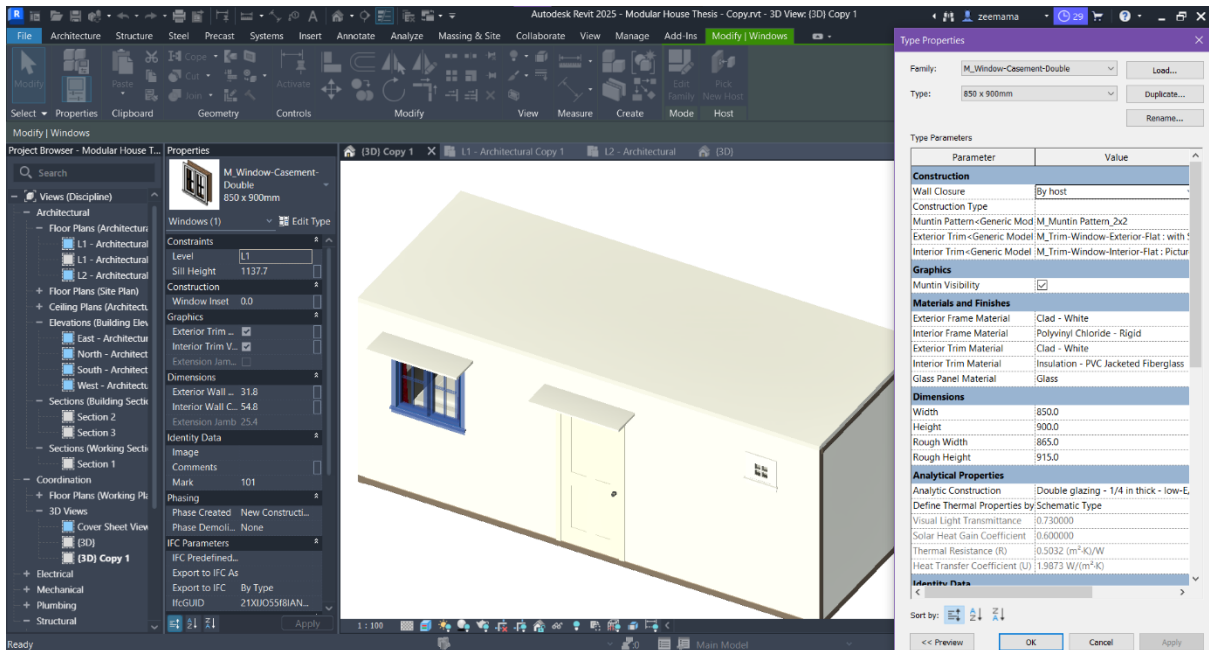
Autodesk Revit 2025 - Modular House Thesis - Copy.rvt - 3D View: {3D} Copy 1

zeemama 29

File Architecture Structure Steel Precast Systems Insert Annotate Analyze Massing & Site Collaborate View Manage Add-Ins Modify | Windows

Modify Paste Cope Cut Join Activate Edit Family Pick New Host

Select Properties Clipboard Geometry Controls Modify View Measure Create Mode Host

Modify | Windows

Project Browser - Modular House T...

Search

Views (Discipline)
Architectural
Floor Plans (Architectura
L1 - Architectural
L1 - Architectural
L2 - Architectural
Floor Plans (Site Plan)
Ceiling Plans (Architectu
Elevations (Building Elev
East - Architectur
North - Architect
South - Architect
West - Architectu
Sections (Building Secti
Section 2
Section 3
Sections (Working Secti
Section 1
Coordination
Floor Plans (Working Pla
3D Views
Cover Sheet View
{3D}
{3D} Copy 1
Electrical
Mechanical
Plumbing
Structural

Properties

M_Window-Casement-Double
850 x 900mm

Windows (1) Edit Type

Constraints
Level L1
Sill Height 1137.7
Construction
Window Inset 0.0
Graphics
Exterior Trim ...
Interior Trim V...
Extension Jam...
Dimensions
Exterior Wall ... 31.8
Interior Wall C... 54.8
Extension Jamb 25.4
Identity Data
Image
Comments
Mark 101
Phasing
Phase Created New Constructi...
Phase Demoli... None
IFC Parameters
IFC Predefined...
Export to IFC As
Export to IFC By Type
IfcGUID 21XIJO55f8IAN...

Apply

{3D} Copy 1 L1 - Architectural Copy 1 L2 - Architectural {3D}

1 : 100

Ready

:0 Main Model

Type Properties

Family: M_Window-Casement-Double Load...
Type: 850 x 900mm Duplicate...
Rename...

Type Parameters

| Parameter | Value |
|---|---|
| Construction | |
| Wall Closure | By host |
| Construction Type | |
| Muntin Pattern<Generic Mod | M_Muntin Pattern_2x2 |
| Exterior Trim<Generic Model | M_Trim-Window-Exterior-Flat : with S |
| Interior Trim<Generic Model | M_Trim-Window-Interior-Flat : Pictur |
| Graphics | |
| Muntin Visibility | ☑ |
| Materials and Finishes | |
| Exterior Frame Material | Clad - White |
| Interior Frame Material | Polyvinyl Chloride - Rigid |
| Exterior Trim Material | Clad - White |
| Interior Trim Material | Insulation - PVC Jacketed Fiberglass |
| Glass Panel Material | Glass |
| Dimensions | |
| Width | 850.0 |
| Height | 900.0 |
| Rough Width | 865.0 |
| Rough Height | 915.0 |
| Analytical Properties | |
| Analytic Construction | Double glazing - 1/4 in thick - low-E |
| Define Thermal Properties by | Schematic Type |
| Visual Light Transmittance | 0.730000 |
| Solar Heat Gain Coefficient | 0.600000 |
| Thermal Resistance (R) | 0.5032 (m²·K)/W |
| Heat Transfer Coefficient (U) | 1.9873 W/(m²·K) |
| Identity Data | |

Sort by:

<< Preview OK Cancel Apply